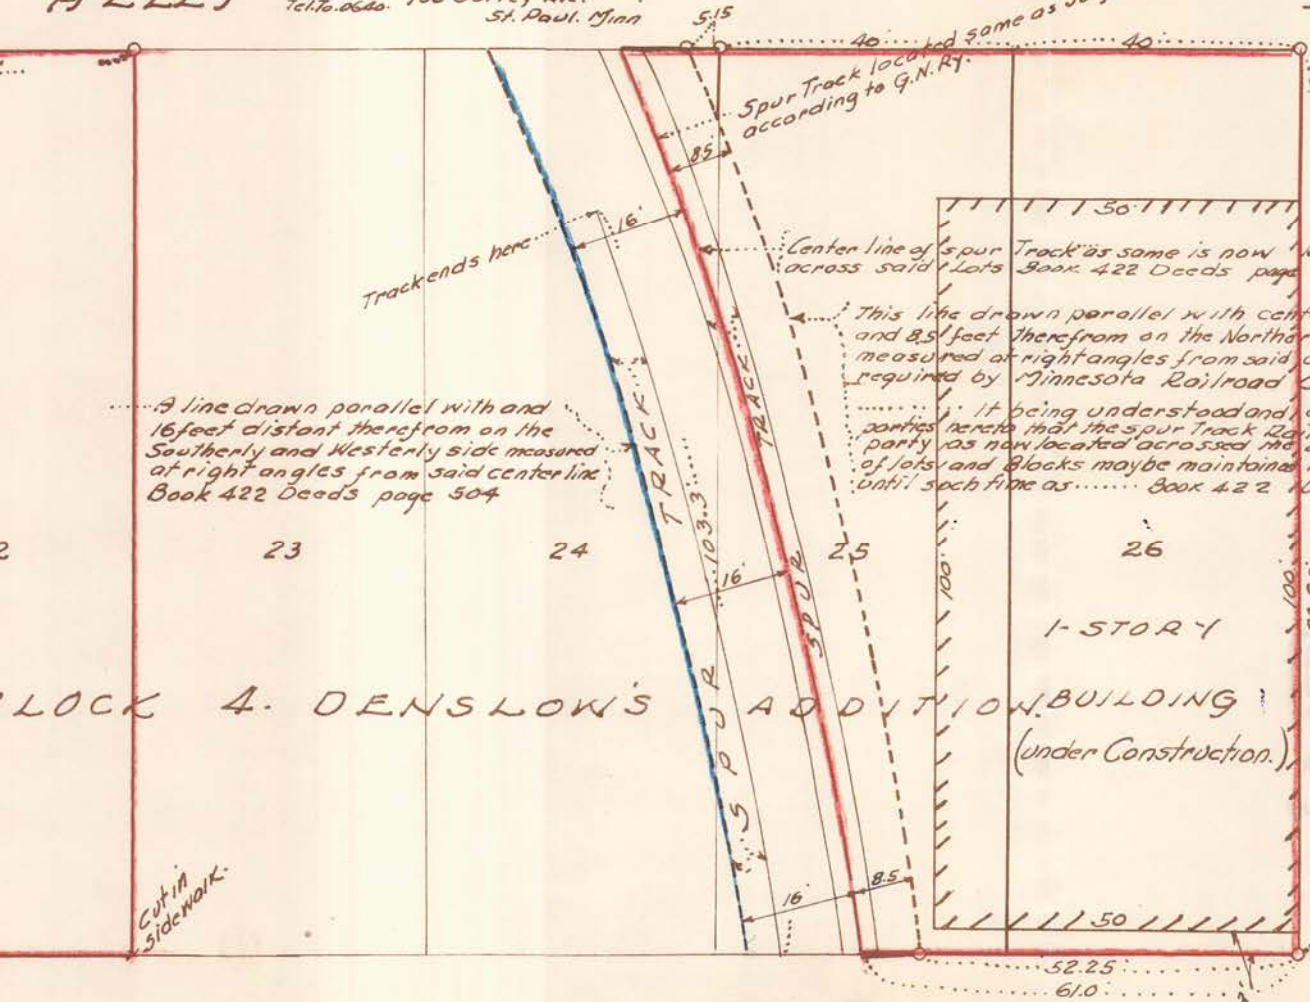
Tel.To.0640. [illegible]
St. Paul. Minn

5.15
40
40
Spur Track located same as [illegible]
according to G.N.Ry.
8.5
50
Trackends here
16'
Center line of spur Track as same is now
across said Lots Book 422 Deeds page
This line drawn parallel with cent
and 8.5 feet therefrom on the Northe
measured at right angles from said
required by Minnesota Railroad
It being understood and
parties hereto that the spur Track Ra
party as now located acrossed the
of lots and Blocks maybe maintaine
until such time as ...... Book 422
A line drawn parallel with and 16feet distant therefrom on the Southerly and Westerly side measured at right angles from said center line Book 422 Deeds page 504
TRACK
TRACK
103.3
2
23
24
25
26
16'
SPUR
100'
100'
1-STORY
BUILDING
(under Construction.)
LOCK 4. OENSLOW'S ADDITION
SPUR
Cut in sidewalk
16
8.5
50
52.25
61.0